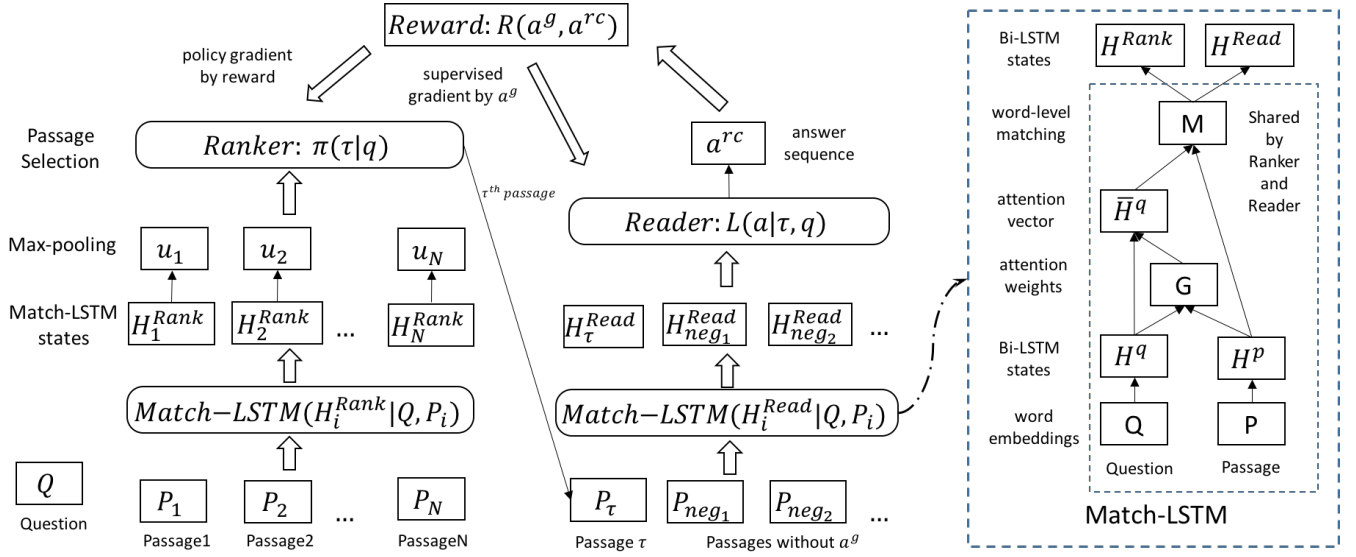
$Reward: R(a^g, a^{rc})$

policy gradient by reward

supervised gradient by $a^g$

Passage Selection

$Ranker: \pi(\tau|q)$

$\tau^{th}$ passage

$a^{rc}$

answer sequence

$Reader: L(a|\tau, q)$

Max-pooling

$u_1$ $u_2$ $u_N$

Match-LSTM states

$H_1^{Rank}$ $H_2^{Rank}$ ... $H_N^{Rank}$

$H_\tau^{Read}$ $H_{neg_1}^{Read}$ $H_{neg_2}^{Read}$ ...

$Match{-}LSTM(H_i^{Rank}|Q, P_i)$

$Match{-}LSTM(H_i^{Read}|Q, P_i)$

$Q$

Question

$P_1$ $P_2$ ... $P_N$

Passage1 Passage2 PassageN

$P_\tau$ $P_{neg_1}$ $P_{neg_2}$ ...

Passage $\tau$ Passages without $a^g$

Bi-LSTM states

$H^{Rank}$ $H^{Read}$

word-level matching

M

Shared by Ranker and Reader

attention vector

$\bar{H}^q$

attention weights

G

Bi-LSTM states

$H^q$ $H^p$

word embeddings

Q P

Question Passage

Match-LSTM